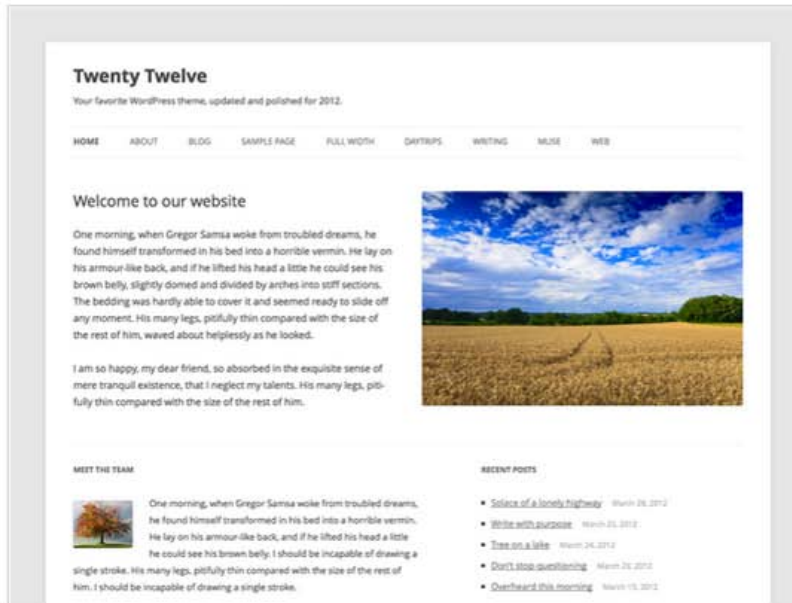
Twenty Twelve

Your favorite WordPress theme, updated and polished for 2012.

HOME ABOUT BLOG SAMPLE PAGE FULL WIDTH DAYTRIPS WRITING MUSE WEB

Welcome to our website

One morning, when Gregor Samsa woke from troubled dreams, he found himself transformed in his bed into a horrible vermin. He lay on his armour-like back, and if he lifted his head a little he could see his brown belly, slightly domed and divided by arches into stiff sections. The bedding was hardly able to cover it and seemed ready to slide off any moment. His many legs, pitifully thin compared with the size of the rest of him, waved about helplessly as he looked.

I am so happy, my dear friend, so absorbed in the exquisite sense of mere tranquil existence, that I neglect my talents. His many legs, pitifully thin compared with the size of the rest of him.

MEET THE TEAM

One morning, when Gregor Samsa woke from troubled dreams, he found himself transformed in his bed into a horrible vermin. He lay on his armour-like back, and if he lifted his head a little he could see his brown belly. I should be incapable of drawing a single stroke. His many legs, pitifully thin compared with the size of the rest of him. I should be incapable of drawing a single stroke.

RECENT POSTS

Solace of a lonely highway March 28, 2012
Write with purpose March 25, 2012
Tree on a lake March 24, 2012
Don't stop questioning March 24, 2012
Overheard this morning March 15, 2012